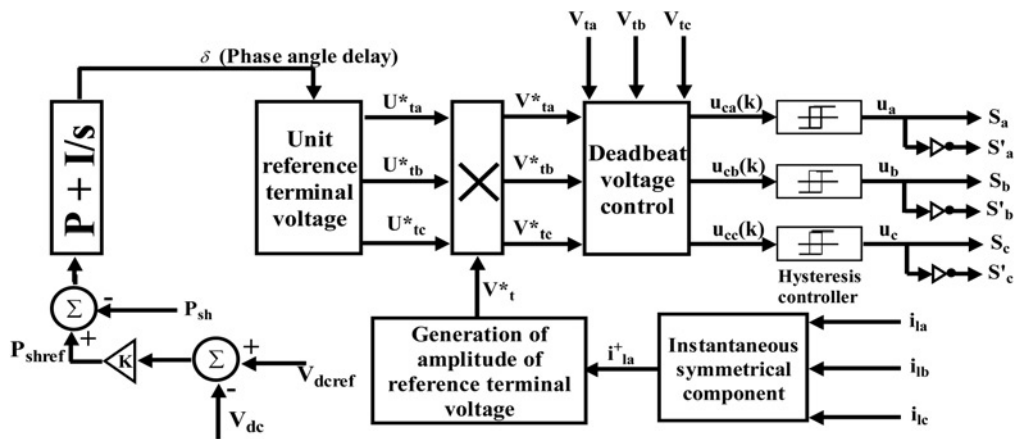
$\delta$ (Phase angle delay)

$V_{ta}$ $V_{tb}$ $V_{tc}$

P + I/s

Unit reference terminal voltage

$U^*_{ta}$
$U^*_{tb}$
$U^*_{tc}$

$V^*_{ta}$
$V^*_{tb}$
$V^*_{tc}$

Deadbeat voltage control

$u_{ca}(k)$
$u_{cb}(k)$
$u_{cc}(k)$

$u_a$ $S_a$ $S'_a$
$u_b$ $S_b$ $S'_b$
$u_c$ $S_c$ $S'_c$

Hysteresis controller

$\Sigma$ - $P_{sh}$ +
$P_{shref}$ K
$\Sigma$ + $V_{dcref}$ -
$V_{dc}$

$V^*_t$

Generation of amplitude of reference terminal voltage

$i^+_{la}$

Instantaneous symmetrical component

$i_{la}$
$i_{lb}$
$i_{lc}$